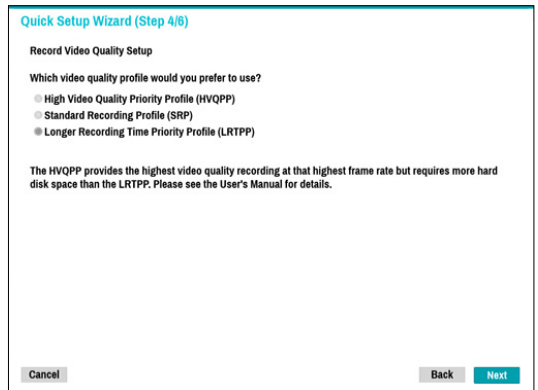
Quick Setup Wizard (Step 4/6)

Record Video Quality Setup

Which video quality profile would you prefer to use?

High Video Quality Priority Profile (HVQPP)
Standard Recording Profile (SRP)
Longer Recording Time Priority Profile (LRTPP)

The HVQPP provides the highest video quality recording at that highest frame rate but requires more hard disk space than the LRTPP. Please see the User's Manual for details.

Cancel

Back

Next